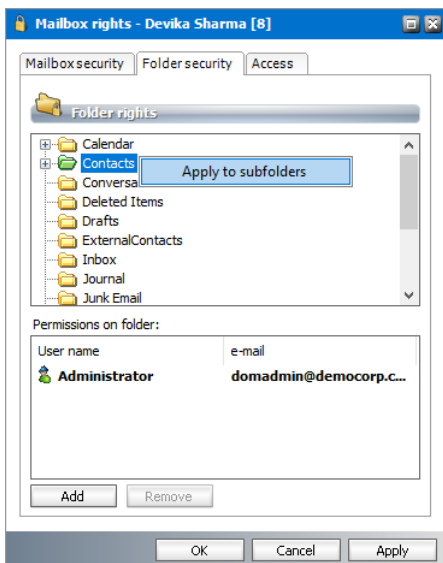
Mailbox rights - Devika Sharma [8]

Mailbox security | Folder security | Access

Folder rights

Calendar
Contacts
Conversa
Apply to subfolders
Deleted Items
Drafts
ExternalContacts
Inbox
Journal
Junk Email

Permissions on folder:

| User name | e-mail |
|---|---|
| Administrator | domadmin@democorp.c... |

Add
Remove

OK
Cancel
Apply